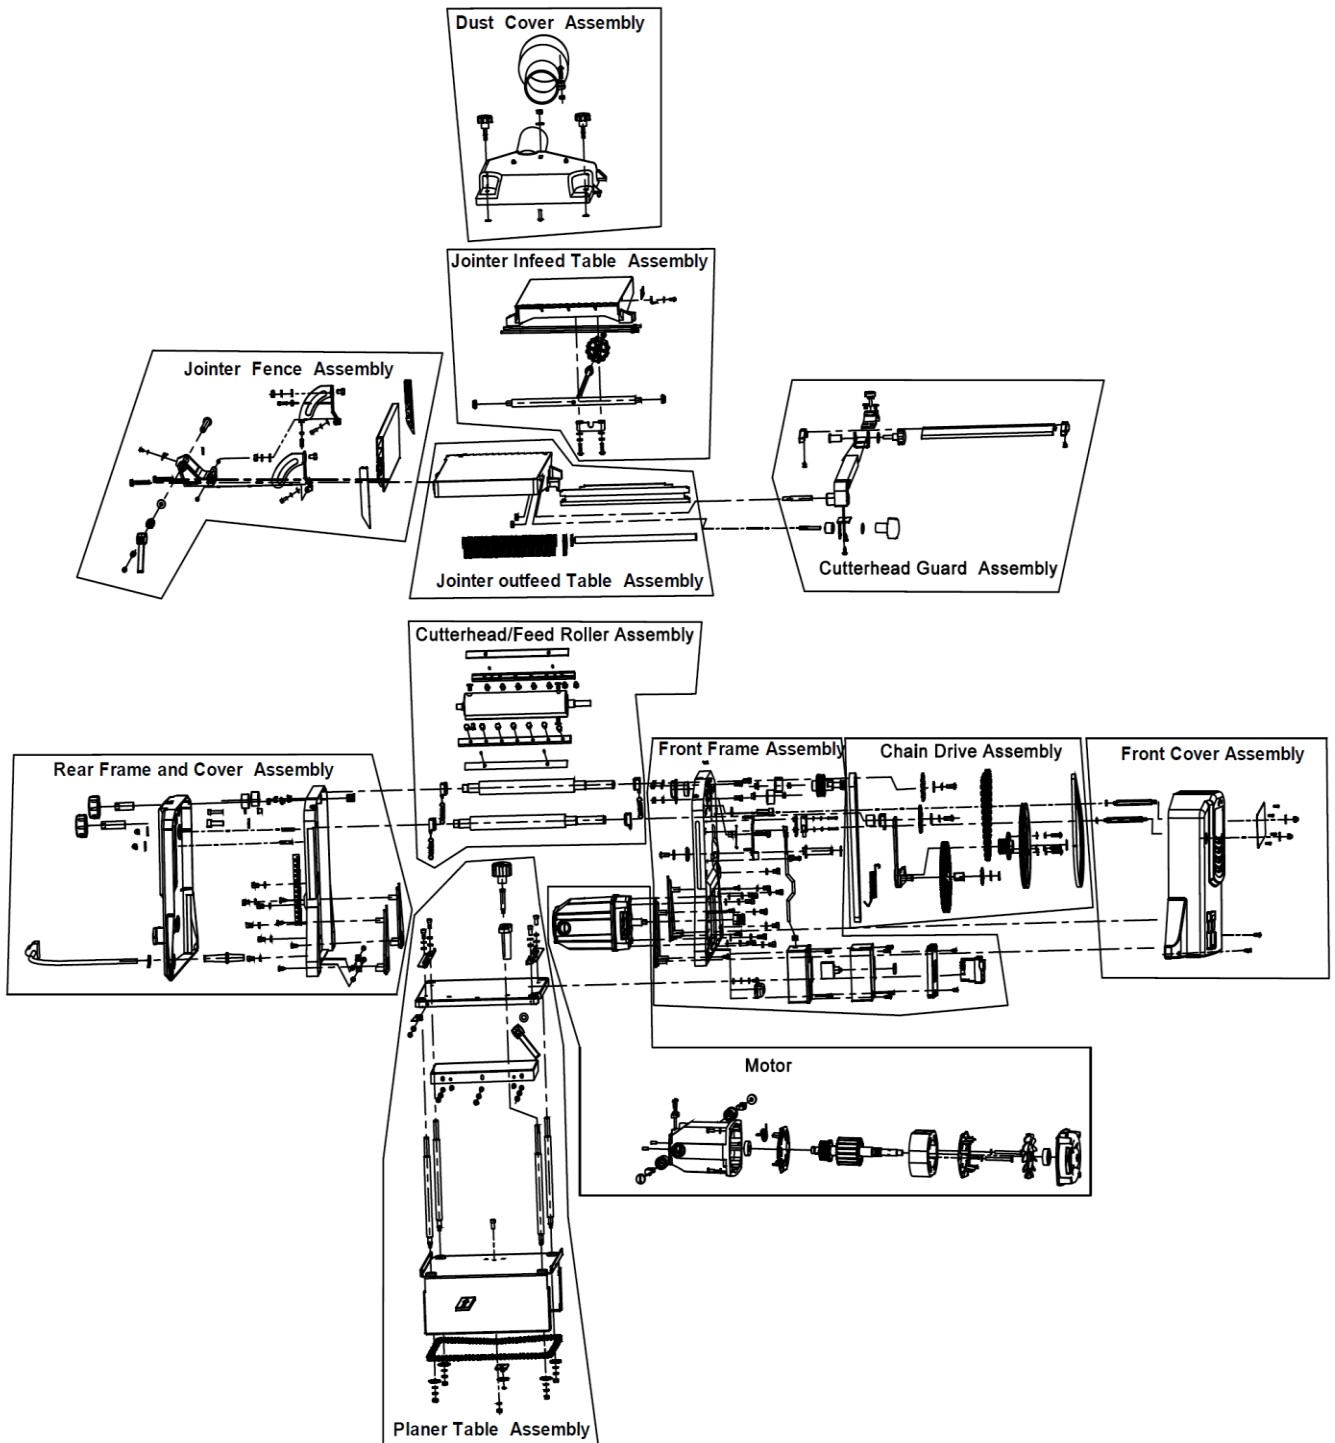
Dust Cover Assembly

Jointer Infeed Table Assembly

Jointer Fence Assembly

Jointer outfeed Table Assembly

Cutterhead Guard Assembly

Cutterhead/Feed Roller Assembly

Rear Frame and Cover Assembly

Front Frame Assembly

Chain Drive Assembly

Front Cover Assembly

Motor

Planer Table Assembly